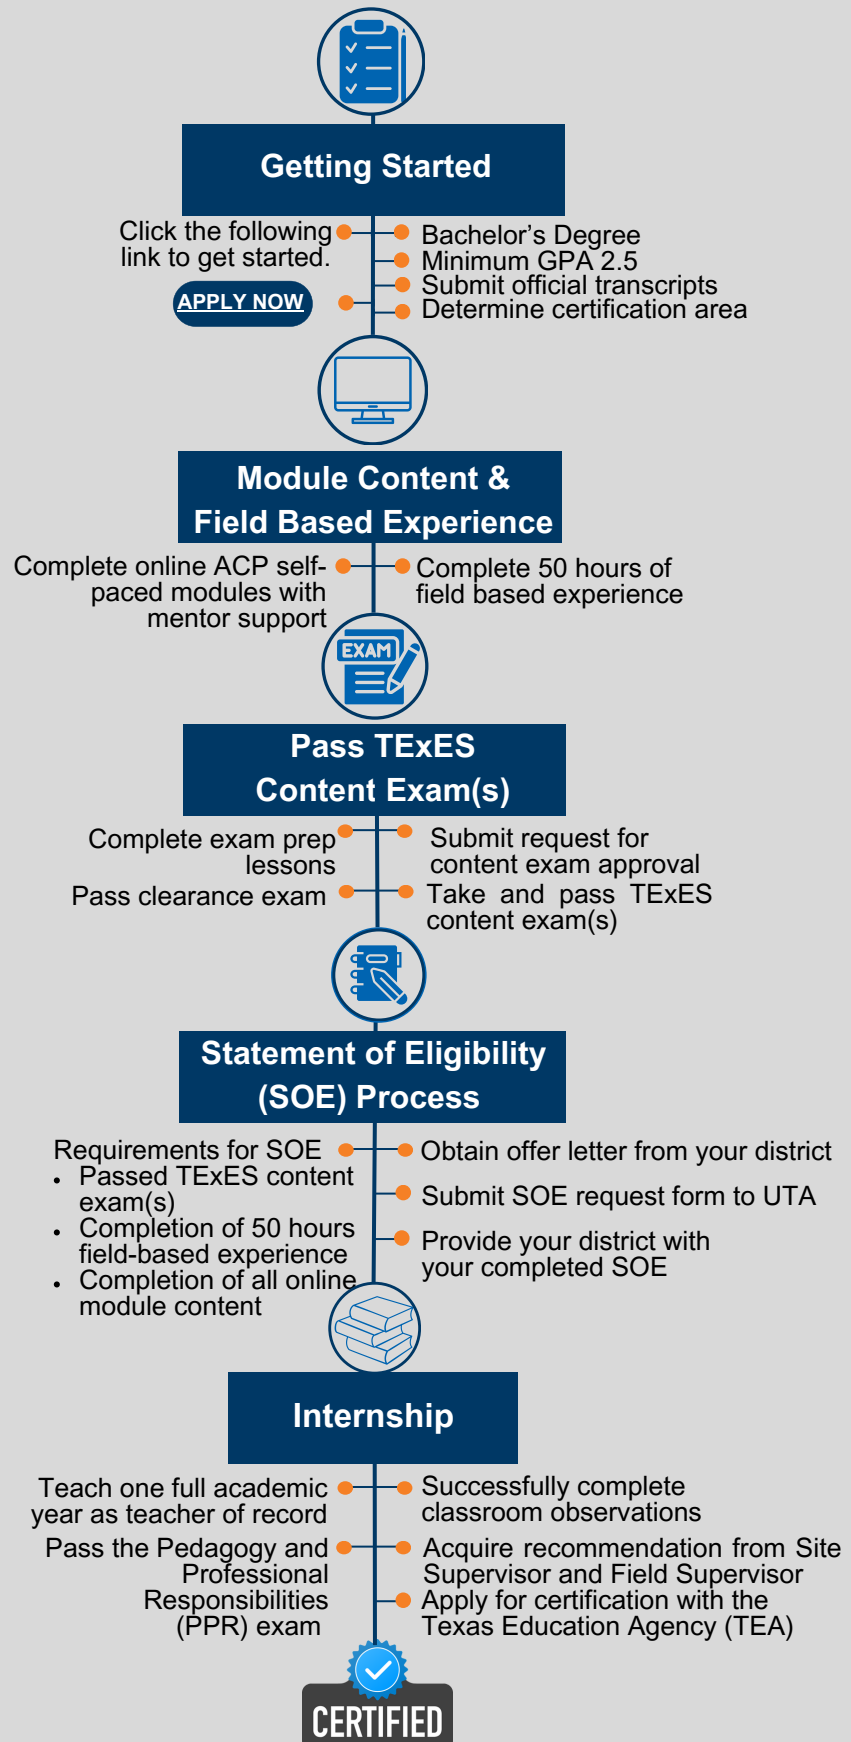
Getting Started

Click the following link to get started.

APPLY NOW

Bachelor's Degree
Minimum GPA 2.5
Submit official transcripts
Determine certification area

Module Content & Field Based Experience

Complete online ACP self-paced modules with mentor support

Complete 50 hours of field based experience

EXAM

Pass TExES Content Exam(s)

Complete exam prep lessons

Pass clearance exam

Submit request for content exam approval

Take and pass TExES content exam(s)

Statement of Eligibility (SOE) Process

Requirements for SOE
• Passed TExES content exam(s)
• Completion of 50 hours field-based experience
• Completion of all online module content

Obtain offer letter from your district

Submit SOE request form to UTA

Provide your district with your completed SOE

Internship

Teach one full academic year as teacher of record

Pass the Pedagogy and Professional Responsibilities (PPR) exam

Successfully complete classroom observations

Acquire recommendation from Site Supervisor and Field Supervisor

Apply for certification with the Texas Education Agency (TEA)

CERTIFIED